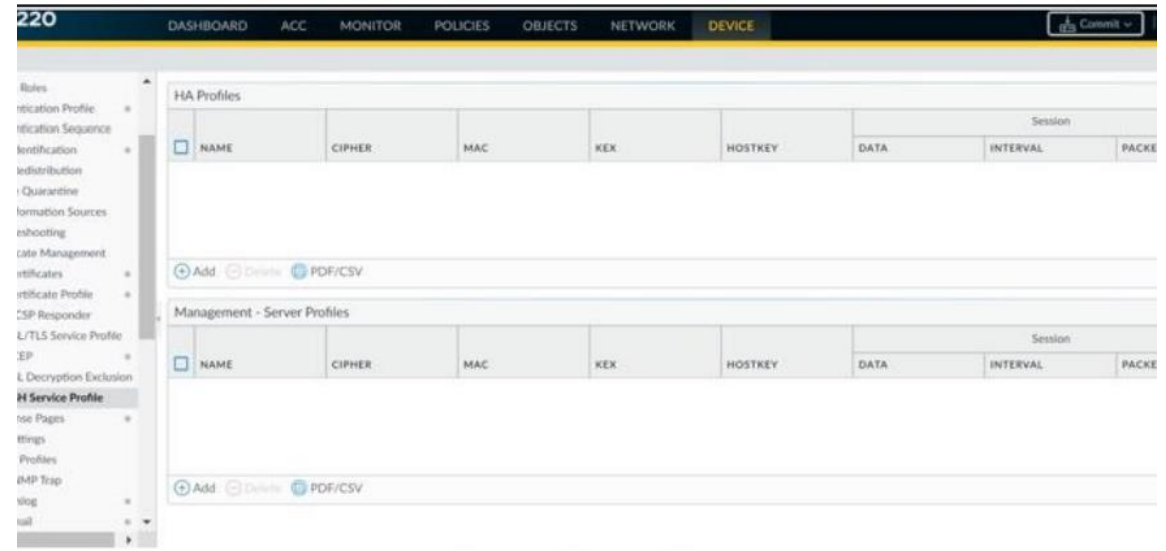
220

DASHBOARD ACC MONITOR POLICIES OBJECTS NETWORK DEVICE

Commit

Roles
ntication Profile
ntication Sequence
dentification
edistribution
Quarantine
formation Sources
eshooting
cate Management
rtificates
rtificate Profile
CSP Responder
L/TLS Service Profile
EP
L Decryption Exclusion
H Service Profile
nse Pages
ttings
Profiles
MP Trap
slog
nail

HA Profiles

| NAME | CIPHER | MAC | KEX | HOSTKEY | Session DATA | Session INTERVAL | Session PACKE |
|---|---|---|---|---|---|---|---|

Add Delete PDF/CSV

Management - Server Profiles

| NAME | CIPHER | MAC | KEX | HOSTKEY | Session DATA | Session INTERVAL | Session PACKE |
|---|---|---|---|---|---|---|---|

Add Delete PDF/CSV